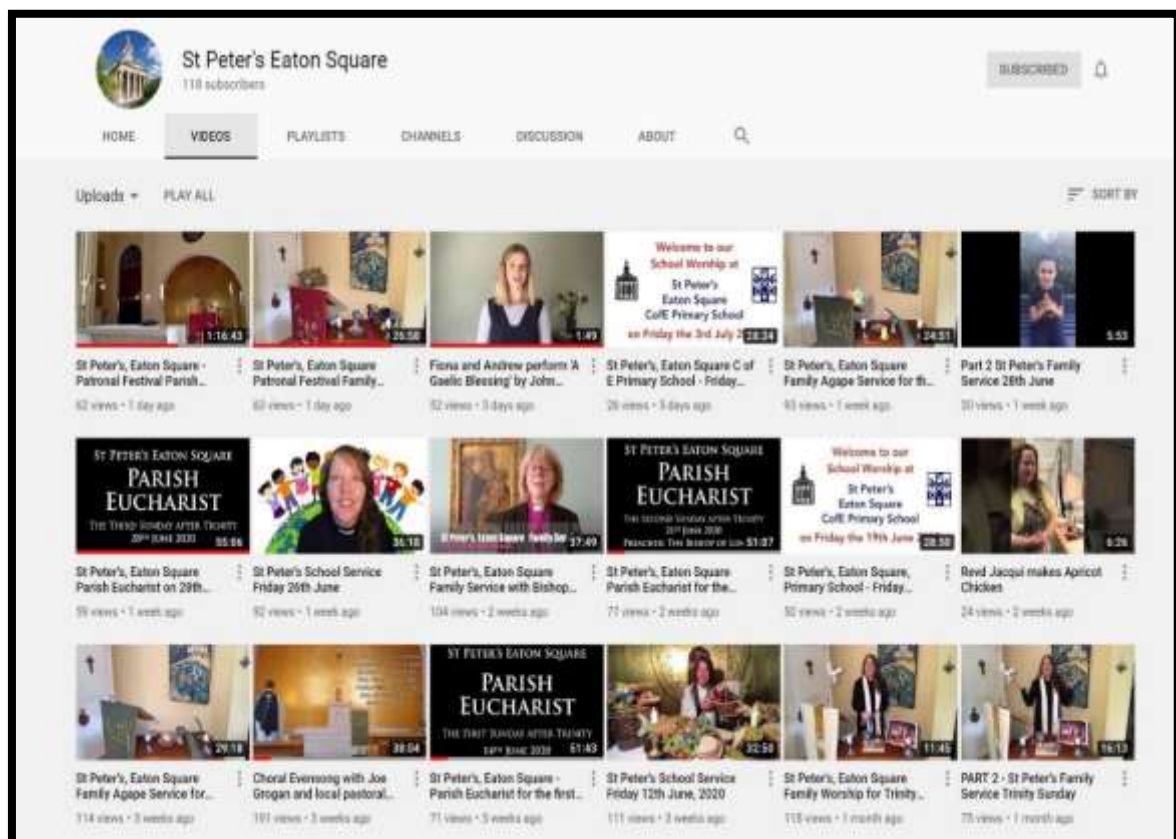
St Peter's Eaton Square
118 subscribers

SUBSCRIBED

HOME VIDEOS PLAYLISTS CHANNELS DISCUSSION ABOUT

Uploads PLAY ALL SORT BY

1:16:43
St Peter's, Eaton Square - Patronal Festival Parish...
62 views • 1 day ago

25:58
St Peter's Eaton Square Patronal Festival Family...
63 views • 1 day ago

1:49
Fiona and Andrew perform 'A Gaelic Blessing' by John...
52 views • 3 days ago

Welcome to our School Worship at St Peter's Eaton Square CofE Primary School on Friday the 3rd July 2020
28:34
St Peter's, Eaton Square C of E Primary School - Friday...
26 views • 3 days ago

24:51
St Peter's, Eaton Square Family Agape Service for th...
93 views • 1 week ago

5:53
Part 2 St Peter's Family Service 28th June
30 views • 1 week ago

ST PETER'S EATON SQUARE PARISH EUCHARIST THE THIRD SUNDAY AFTER TRINITY 28TH JUNE 2020
55:06
St Peter's, Eaton Square Parish Eucharist on 28th...
59 views • 1 week ago

36:10
St Peter's School Service Friday 26th June
92 views • 1 week ago

37:49
St Peter's, Eaton Square Family Service with Bishop...
104 views • 2 weeks ago

ST PETER'S EATON SQUARE PARISH EUCHARIST THE SECOND SUNDAY AFTER TRINITY 21ST JUNE 2020 PREACHER: THE BISHOP OF LON
51:07
St Peter's, Eaton Square Parish Eucharist for the...
77 views • 2 weeks ago

Welcome to our School Worship at St Peter's Eaton Square CofE Primary School on Friday the 19th June
28:50
St Peter's, Eaton Square, Primary School - Friday...
50 views • 2 weeks ago

6:26
Revd Jacqui makes Apricot Chicken
24 views • 2 weeks ago

29:18
St Peter's, Eaton Square Family Agape Service for...
114 views • 3 weeks ago

38:04
Choral Evensong with Joe Grogan and local pastoral...
191 views • 3 weeks ago

ST PETER'S EATON SQUARE PARISH EUCHARIST THE FIRST SUNDAY AFTER TRINITY 14TH JUNE 2020
51:43
St Peter's, Eaton Square - Parish Eucharist for the first...
71 views • 3 weeks ago

32:58
St Peter's School Service Friday 12th June, 2020
111 views • 3 weeks ago

11:45
St Peter's, Eaton Square Family Worship for Trinity...
118 views • 1 month ago

16:13
PART 2 - St Peter's Family Service Trinity Sunday
75 views • 1 month ago